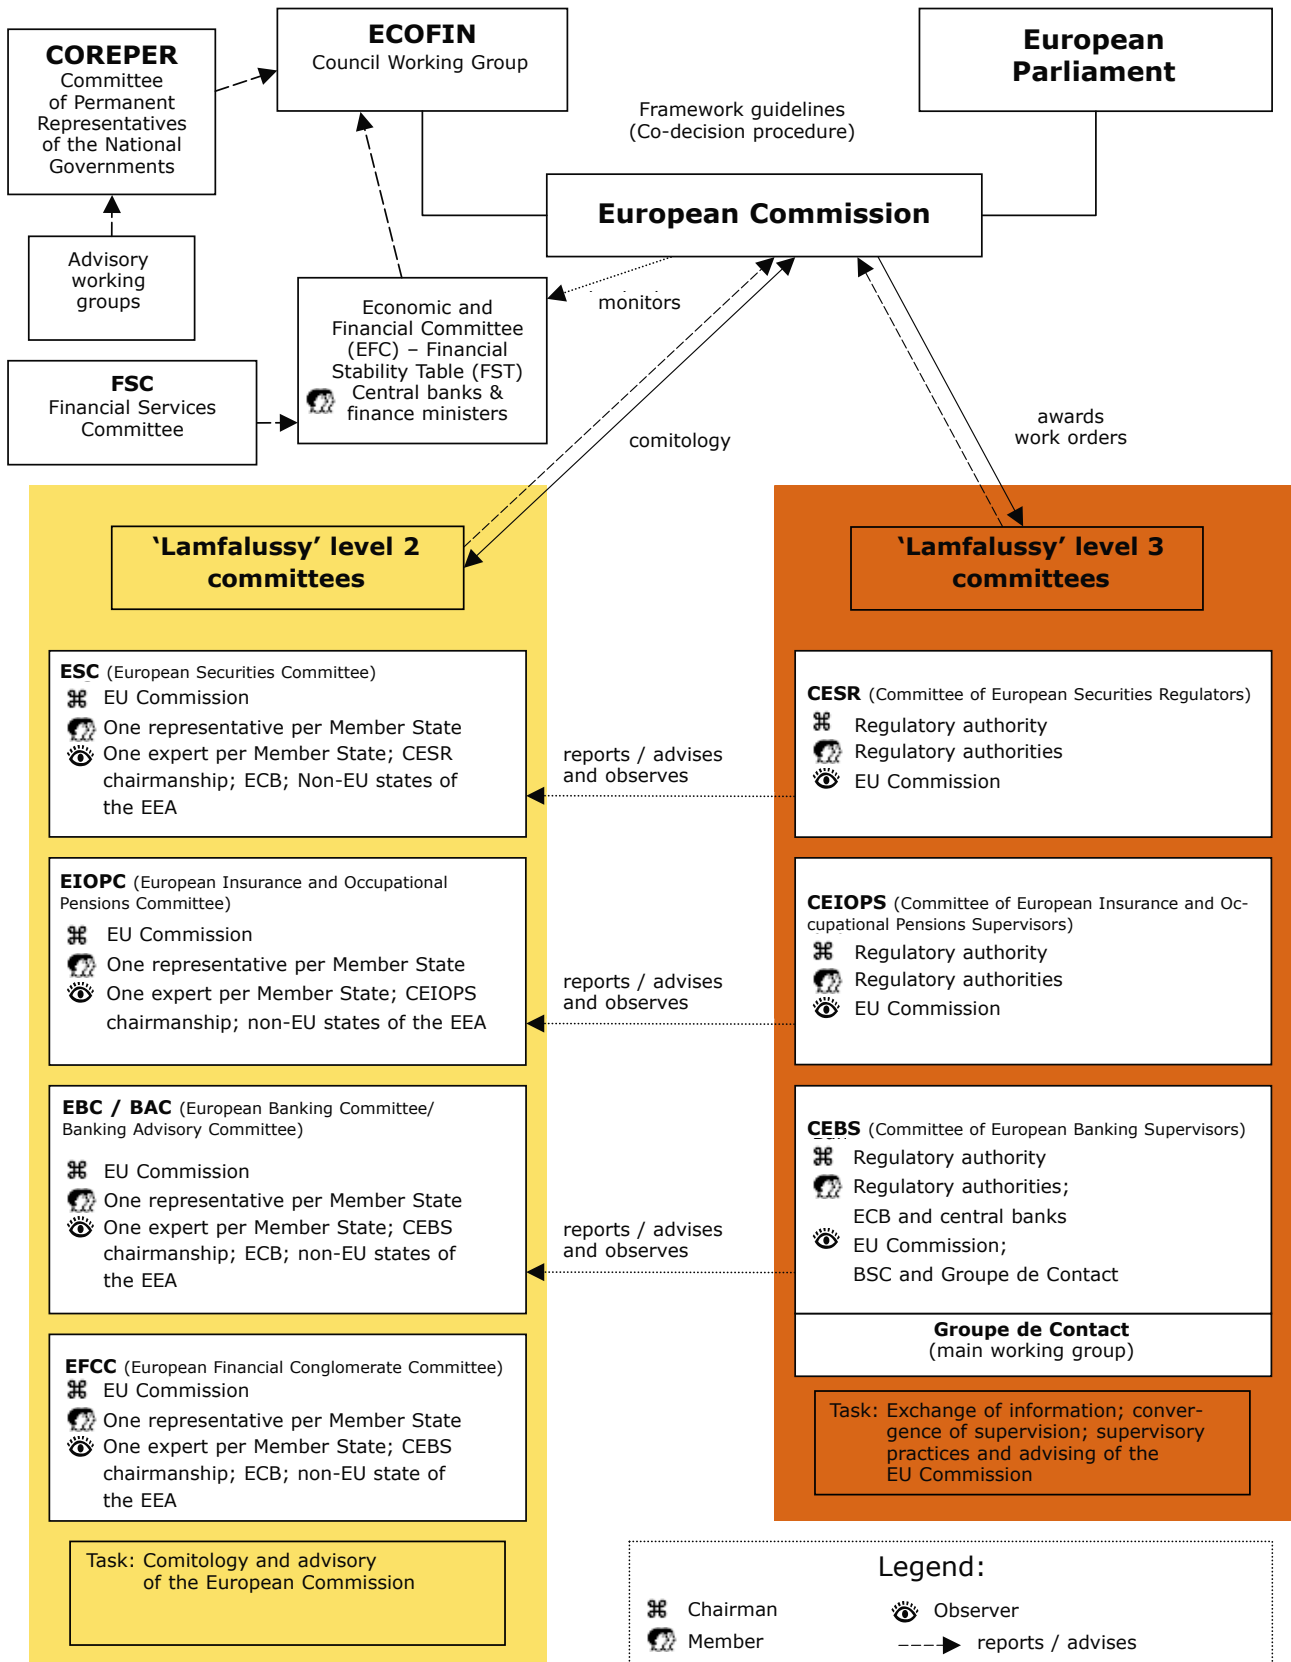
COREPER
Committee of Permanent Representatives of the National Governments

ECOFIN
Council Working Group

European Parliament

Framework guidelines (Co-decision procedure)

European Commission

Advisory working groups

Economic and Financial Committee (EFC) – Financial Stability Table (FST) Central banks & finance ministers

monitors

FSC
Financial Services Committee

comitology

awards work orders

'Lamfalussy' level 2 committees

'Lamfalussy' level 3 committees

ESC (European Securities Committee)
⌘ EU Commission
One representative per Member State
One expert per Member State; CESR chairmanship; ECB; Non-EU states of the EEA

reports / advises and observes

CESR (Committee of European Securities Regulators)
⌘ Regulatory authority
Regulatory authorities
EU Commission

EIOPC (European Insurance and Occupational Pensions Committee)
⌘ EU Commission
One representative per Member State
One expert per Member State; CEIOPS chairmanship; non-EU states of the EEA

reports / advises and observes

CEIOPS (Committee of European Insurance and Occupational Pensions Supervisors)
⌘ Regulatory authority
Regulatory authorities
EU Commission

EBC / BAC (European Banking Committee/ Banking Advisory Committee)
⌘ EU Commission
One representative per Member State
One expert per Member State; CEBS chairmanship; ECB; non-EU states of the EEA

reports / advises and observes

CEBS (Committee of European Banking Supervisors)
⌘ Regulatory authority
Regulatory authorities; ECB and central banks
EU Commission; BSC and Groupe de Contact

Groupe de Contact
(main working group)

EFCC (European Financial Conglomerate Committee)
⌘ EU Commission
One representative per Member State
One expert per Member State; CEBS chairmanship; ECB; non-EU state of the EEA

Task: Exchange of information; convergence of supervision; supervisory practices and advising of the EU Commission

Task: Comitology and advisory of the European Commission

Legend:
⌘ Chairman
Member
Observer
reports / advises